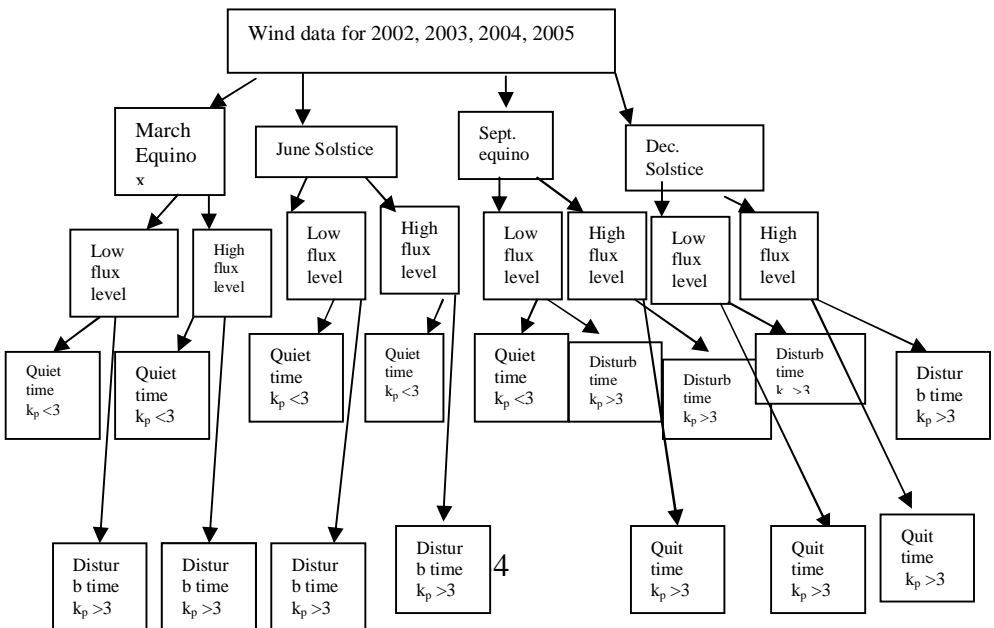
Wind data for 2002, 2003, 2004, 2005

March Equino x

June Solstice

Sept. equino

Dec. Solstice

Low flux level

High flux level

Low flux level

High flux level

Low flux level

High flux level

Low flux level

High flux level

Quiet time $k_p$ <3

Quiet time $k_p$ <3

Quiet time $k_p$ <3

Quiet time $k_p$ <3

Quiet time $k_p$ <3

Disturb time $k_p$ >3

Disturb time $k_p$ >3

Disturb time $k_p$ >3

Distur b time $k_p$ >3

Distur b time $k_p$ >3

Distur b time $k_p$ >3

Distur b time $k_p$ >3

Distur b time $k_p$ >3

4

Quit time $k_p$ >3

Quit time $k_p$ >3

Quit time $k_p$ >3